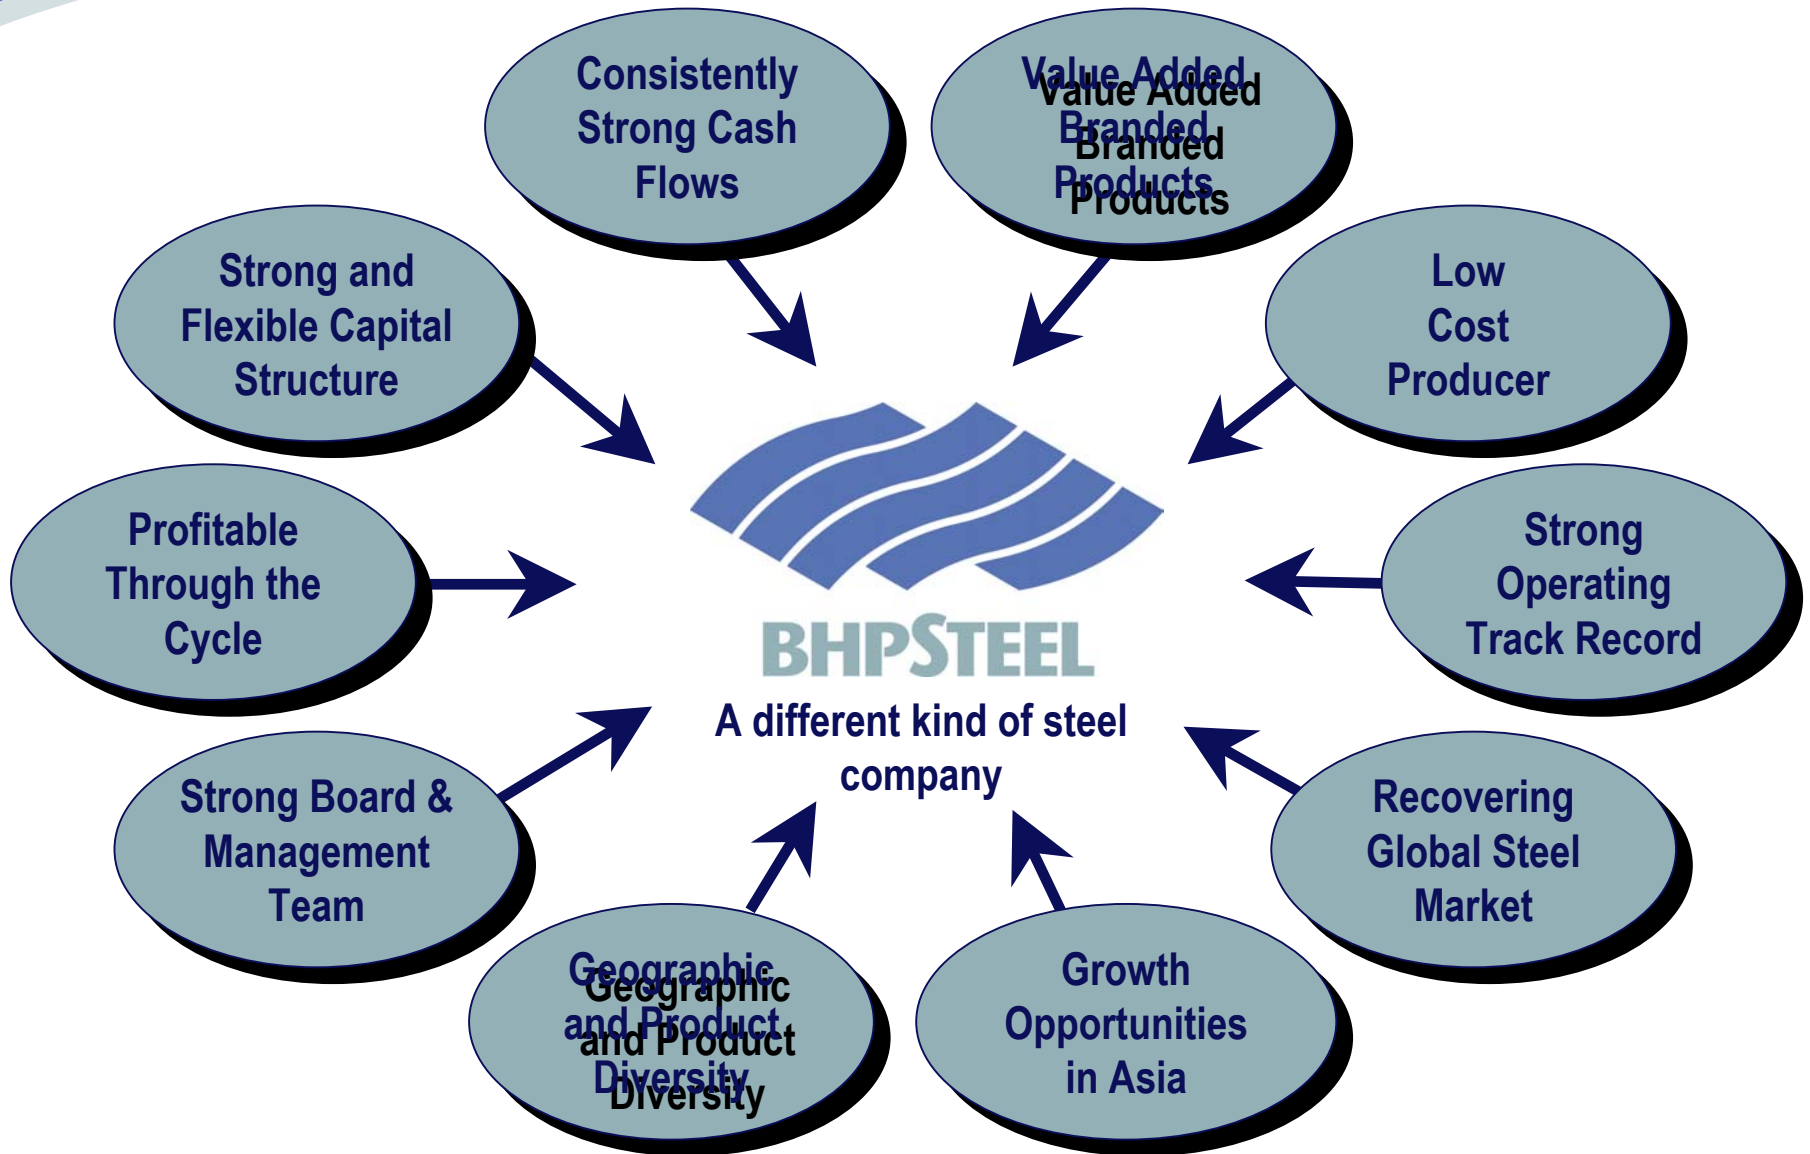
Consistently Strong Cash Flows

Value Added Branded Products

Strong and Flexible Capital Structure

Low Cost Producer

Profitable Through the Cycle

BHPSTEEL

A different kind of steel company

Strong Operating Track Record

Strong Board & Management Team

Recovering Global Steel Market

Geographic and Product Diversity

Growth Opportunities in Asia